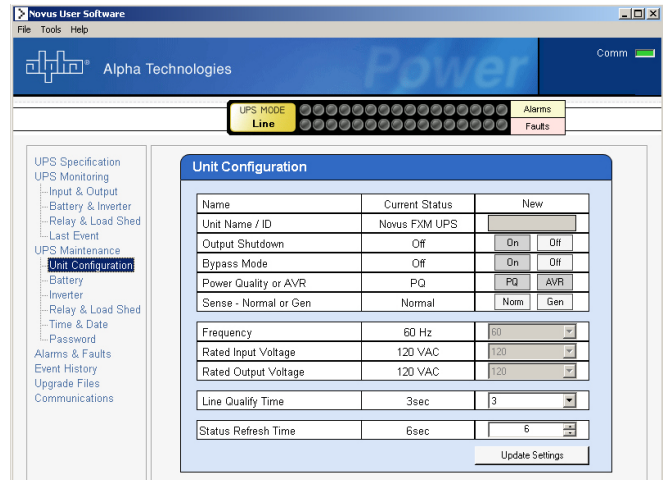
Novus User Software
File Tools Help

alpha® Alpha Technologies
Power
Comm

UPS MODE
Line
Alarms
Faults

UPS Specification
UPS Monitoring
Input & Output
Battery & Inverter
Relay & Load Shed
Last Event
UPS Maintenance
Unit Configuration
Battery
Inverter
Relay & Load Shed
Time & Date
Password
Alarms & Faults
Event History
Upgrade Files
Communications

Unit Configuration

| Name | Current Status | New |
|---|---|---|
| Unit Name / ID | Novus FXM UPS | |
| Output Shutdown | Off | On Off |
| Bypass Mode | Off | On Off |
| Power Quality or AVR | PQ | PQ AVR |
| Sense - Normal or Gen | Normal | Norm Gen |

| | | |
|---|---|---|
| Frequency | 60 Hz | 60 |
| Rated Input Voltage | 120 VAC | 120 |
| Rated Output Voltage | 120 VAC | 120 |

| | | |
|---|---|---|
| Line Qualify Time | 3sec | 3 |

| | | |
|---|---|---|
| Status Refresh Time | 6sec | 6 |

Update Settings